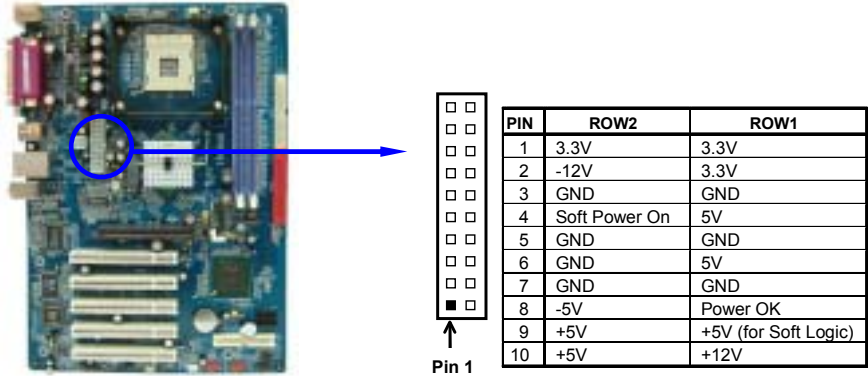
| PIN | ROW2 | ROW1 |
|---|---|---|
| 1 | 3.3V | 3.3V |
| 2 | -12V | 3.3V |
| 3 | GND | GND |
| 4 | Soft Power On | 5V |
| 5 | GND | GND |
| 6 | GND | 5V |
| 7 | GND | GND |
| 8 | -5V | Power OK |
| 9 | +5V | +5V (for Soft Logic) |
| 10 | +5V | +12V |

Pin 1